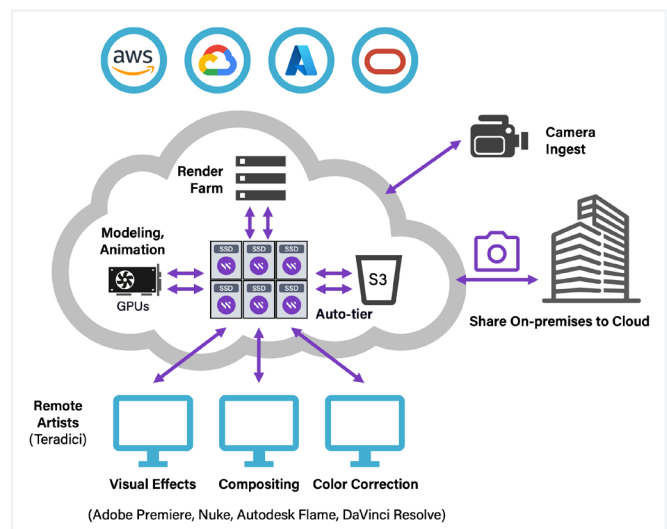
aws

Camera Ingest

Render Farm

Modeling, Animation

GPUs

SSD SSD SSD
SSD SSD SSD

S3

Auto-tier

Share On-premises to Cloud

Remote Artists (Teradici)

Visual Effects

Compositing

Color Correction

(Adobe Premiere, Nuke, Autodesk Flame, DaVinci Resolve)